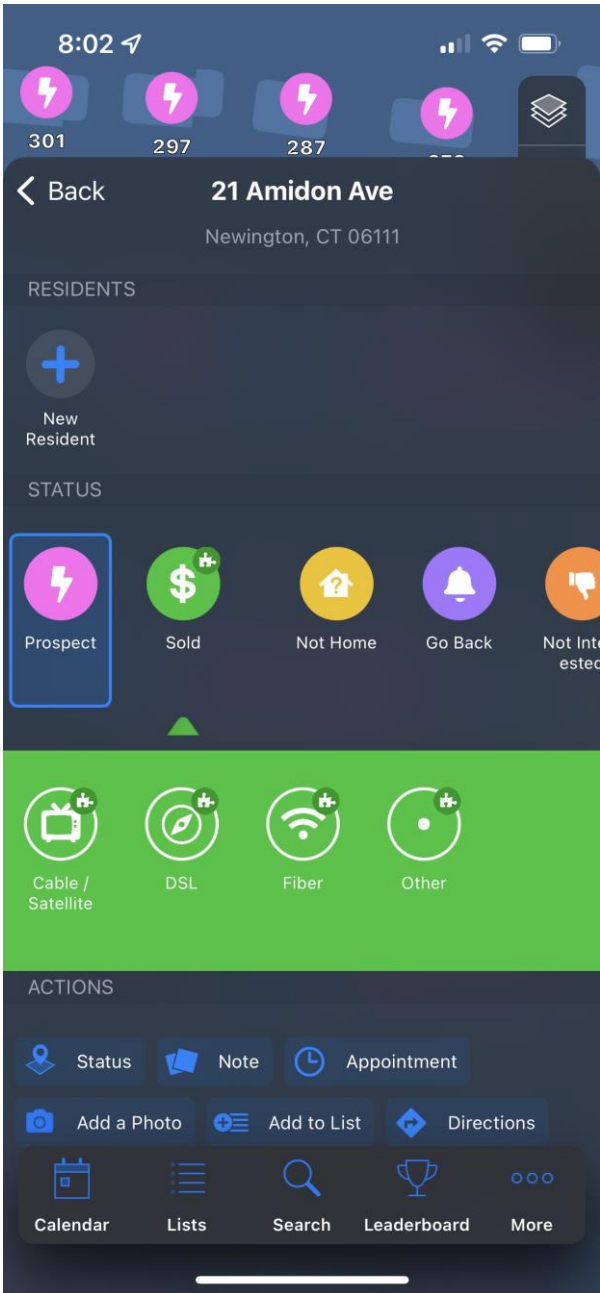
8:02

301 297 287 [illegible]

Back
21 Amidon Ave
Newington, CT 06111

RESIDENTS

New Resident

STATUS

Prospect
Sold
Not Home
Go Back
Not Inte ested

Cable / Satellite
DSL
Fiber
Other

ACTIONS

Status
Note
Appointment
Add a Photo
Add to List
Directions

Calendar
Lists
Search
Leaderboard
More